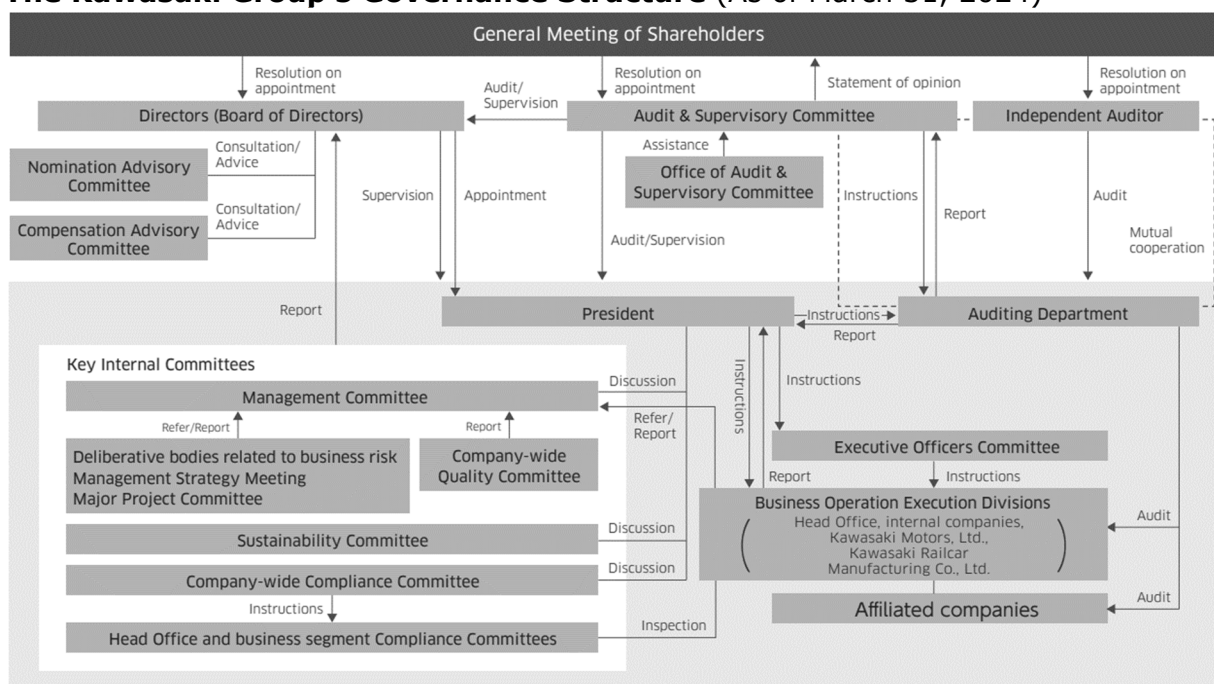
The Kawasaki Group's Governance Structure (As of March 31, 2024)

General Meeting of Shareholders

Resolution on appointment

Resolution on appointment

Statement of opinion

Resolution on appointment

Directors (Board of Directors)

Audit/Supervision

Audit & Supervisory Committee

Independent Auditor

Nomination Advisory Committee

Consultation/Advice

Compensation Advisory Committee

Consultation/Advice

Assistance

Office of Audit & Supervisory Committee

Supervision

Appointment

Audit/Supervision

Instructions

Report

Audit

Mutual cooperation

Report

President

Instructions

Report

Auditing Department

Key Internal Committees

Management Committee

Discussion

Refer/Report

Instructions

Instructions

Refer/Report

Report

Deliberative bodies related to business risk
Management Strategy Meeting
Major Project Committee

Company-wide Quality Committee

Executive Officers Committee

Report

Instructions

Business Operation Execution Divisions
(Head Office, internal companies, Kawasaki Motors, Ltd., Kawasaki Railcar Manufacturing Co., Ltd.)

Sustainability Committee

Discussion

Audit

Company-wide Compliance Committee

Discussion

Instructions

Head Office and business segment Compliance Committees

Inspection

Affiliated companies

Audit